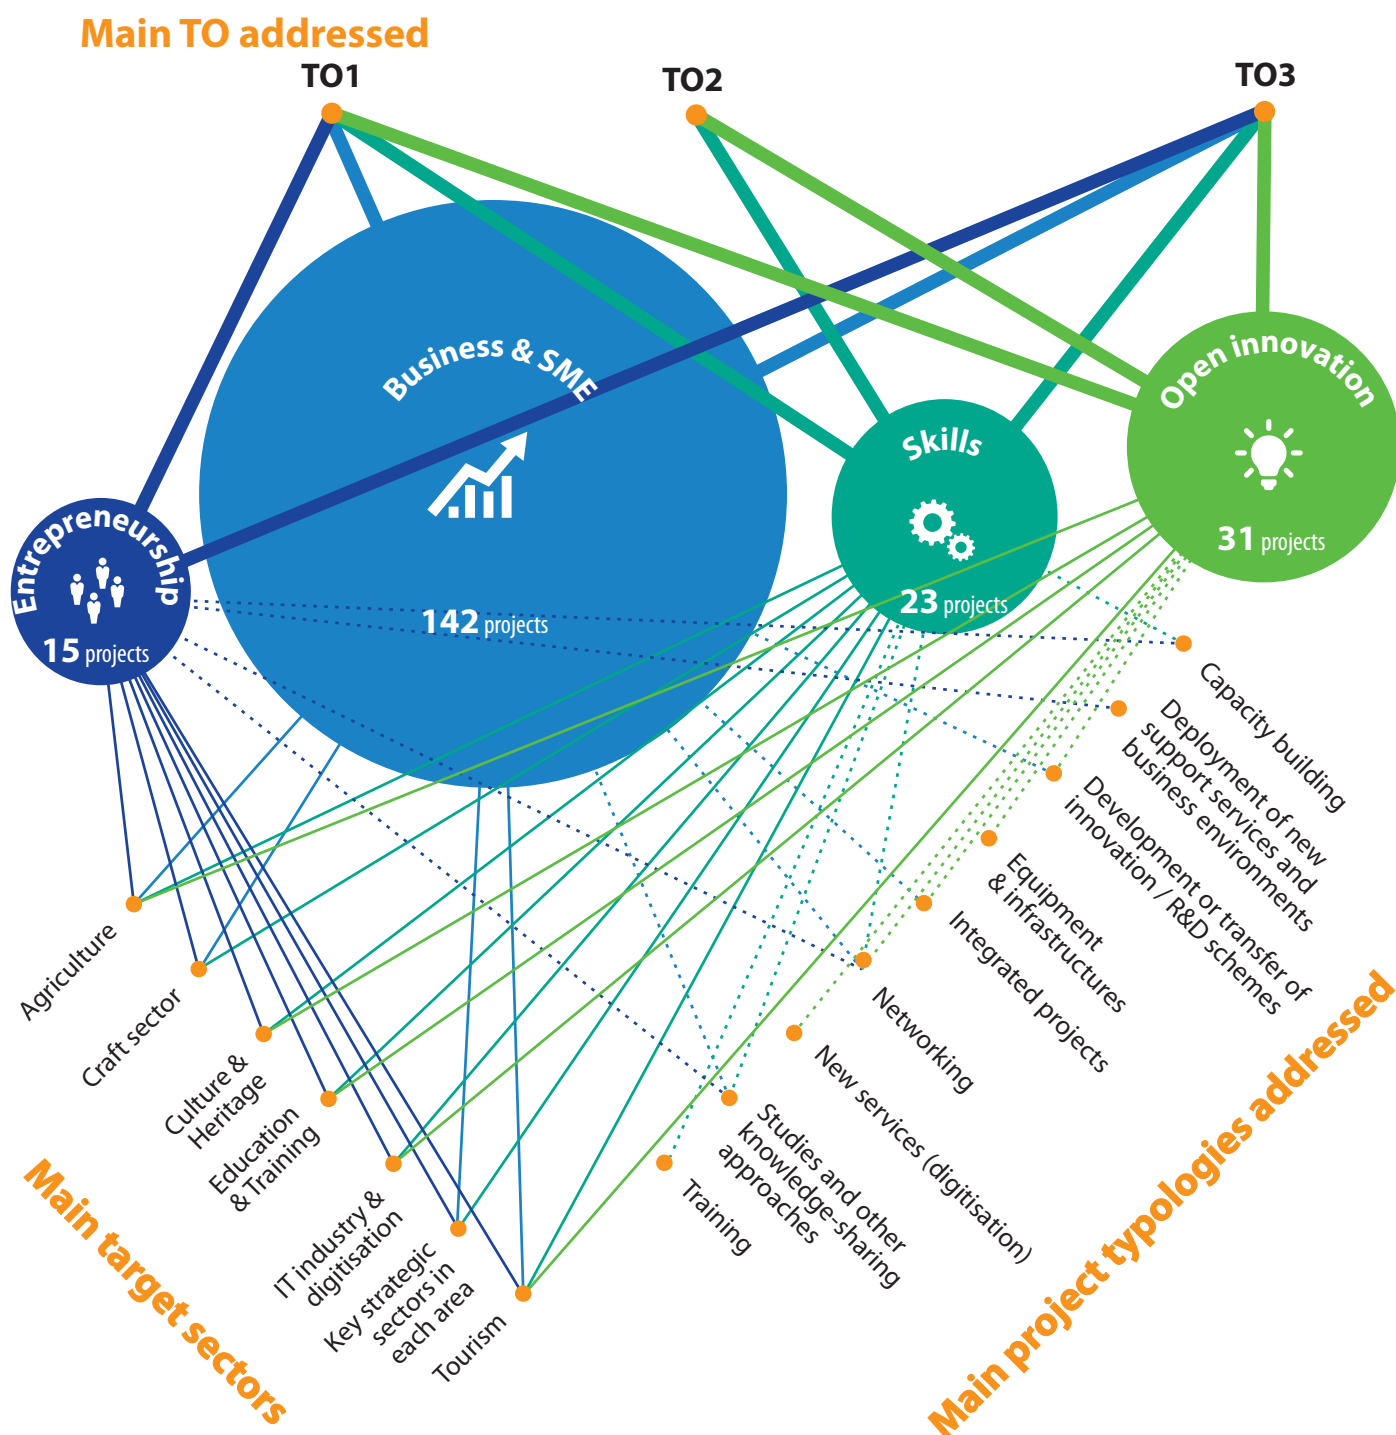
Main TO addressed

TO1

TO2

TO3

Business & SME

142 projects

Entrepreneurship

15 projects

Skills

23 projects

Open innovation

31 projects

Agriculture

Craft sector

Culture & Heritage

Education & Training

IT industry & digitisation

Key strategic sectors in each area

Tourism

Main target sectors

Capacity building

Deployment of new support services and business environments

Development or transfer of innovation / R&D schemes

Equipment & infrastructures

Integrated projects

Networking

New services (digitisation)

Studies and other knowledge-sharing approaches

Training

Main project typologies addressed